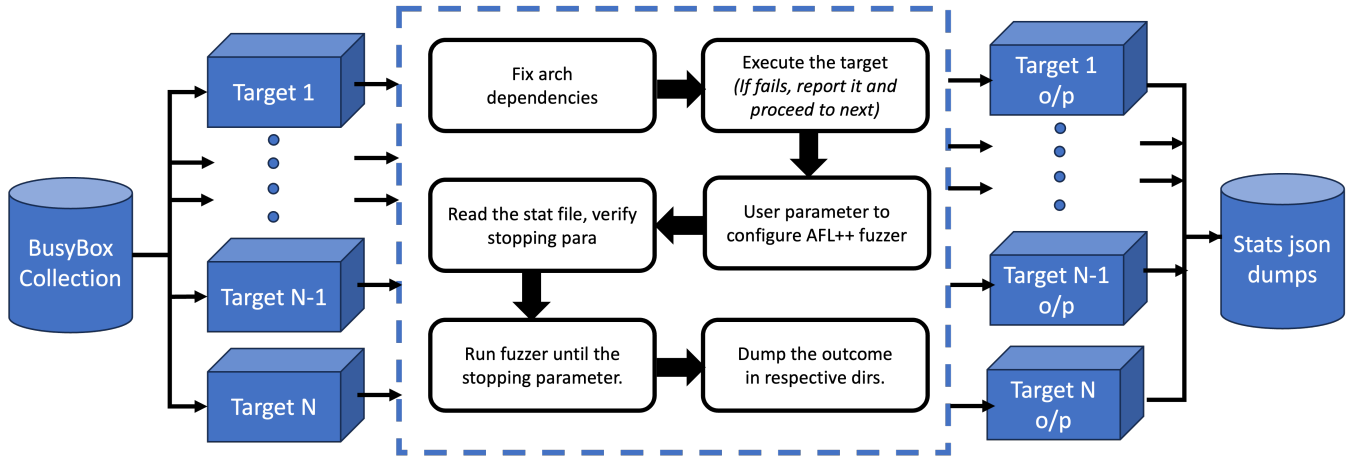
BusyBox Collection

Target 1

Target N-1

Target N

Fix arch dependencies

Execute the target (If fails, report it and proceed to next)

Read the stat file, verify stopping para

User parameter to configure AFL++ fuzzer

Run fuzzer until the stopping parameter.

Dump the outcome in respective dirs.

Target 1 o/p

Target N-1 o/p

Target N o/p

Stats json dumps